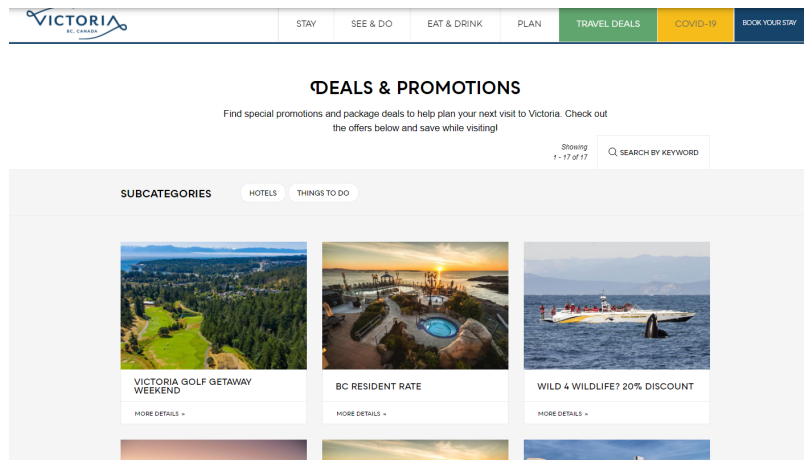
VICTORIA
BC, CANADA

STAY
SEE & DO
EAT & DRINK
PLAN
TRAVEL DEALS
COVID-19
BOOK YOUR STAY

DEALS & PROMOTIONS

Find special promotions and package deals to help plan your next visit to Victoria. Check out the offers below and save while visiting!

Showing
1 - 17 of 17

SEARCH BY KEYWORD

SUBCATEGORIES
HOTELS
THINGS TO DO

VICTORIA GOLF GETAWAY WEEKEND
MORE DETAILS »

BC RESIDENT RATE
MORE DETAILS »

WILD 4 WILDLIFE? 20% DISCOUNT
MORE DETAILS »